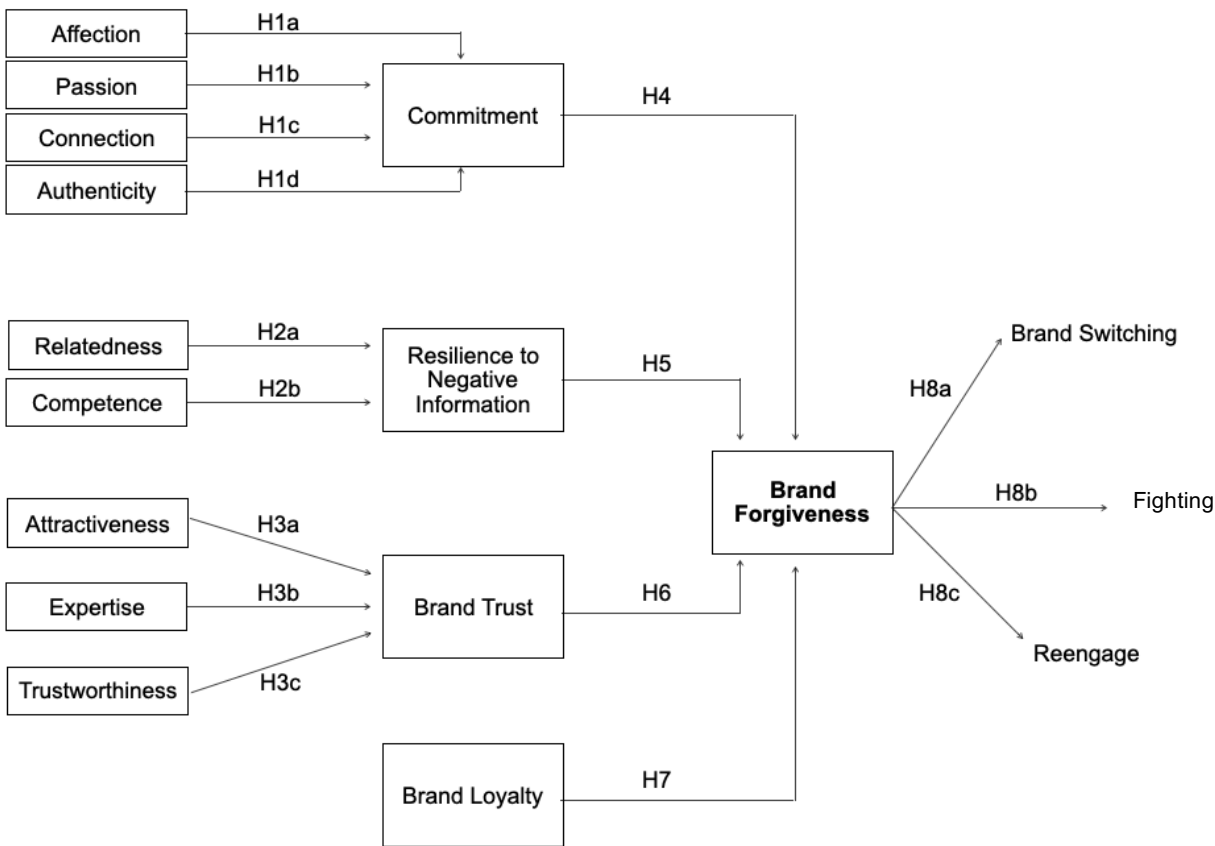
Affection
H1a
Passion
H1b
Connection
H1c
Commitment
H4
Authenticity
H1d

Relatedness
H2a
Resilience to Negative Information
H5
Competence
H2b

Brand Switching
H8a
Brand Forgiveness
H8b
Fighting
H8c
Reengage

Attractiveness
H3a
Expertise
H3b
Brand Trust
H6
Trustworthiness
H3c

Brand Loyalty
H7